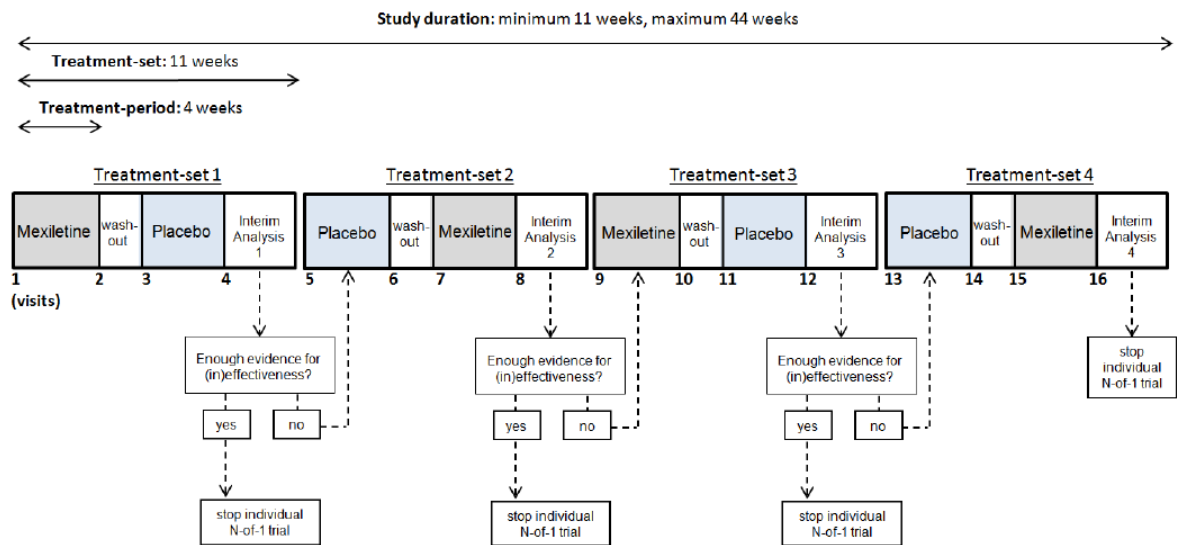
**Study duration**: minimum 11 weeks, maximum 44 weeks

**Treatment-set**: 11 weeks

**Treatment-period**: 4 weeks

Treatment-set 1

Mexiletine | wash-out | Placebo | Interim Analysis 1

1 2 3 4
(visits)

Enough evidence for (in)effectiveness?

yes | no

stop individual N-of-1 trial

Treatment-set 2

Placebo | wash-out | Mexiletine | Interim Analysis 2

5 6 7 8

Enough evidence for (in)effectiveness?

yes | no

stop individual N-of-1 trial

Treatment-set 3

Mexiletine | wash-out | Placebo | Interim Analysis 3

9 10 11 12

Enough evidence for (in)effectiveness?

yes | no

stop individual N-of-1 trial

Treatment-set 4

Placebo | wash-out | Mexiletine | Interim Analysis 4

13 14 15 16

stop individual N-of-1 trial